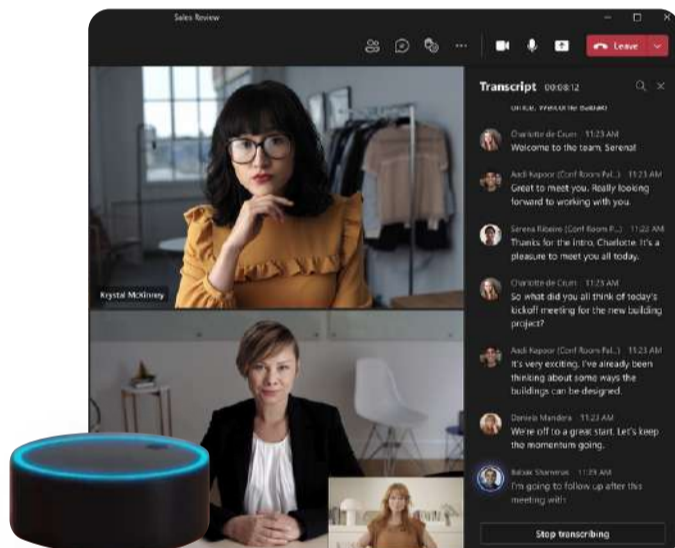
Sales Review

Leave

Transcript 00:08:12

office. Welcome Babak

Charlotte de Crum 11:23 AM
Welcome to the team, Serena!

Aadi Kapoor (Conf Room Pal...) 11:23 AM
Great to meet you. Really looking forward to working with you.

Serena Ribeiro (Conf Rooms P...) 11:22 AM
Thanks for the intro, Charlotte. It's a pleasure to meet you all today.

Charlotte de Crum 11:23 AM
So what did you all think of today's kickoff meeting for the new building project?

Aadi Kapoor (Conf Room Pal...) 11:23 AM
It's very exciting. I've already been thinking about some ways the buildings can be designed.

Daniela Mandera 11:23 AM
We're off to a great start. Let's keep the momentum going.

Babak Shammas 11:23 AM
I'm going to follow up after this meeting with

Stop transcribing

Krystal McKinney